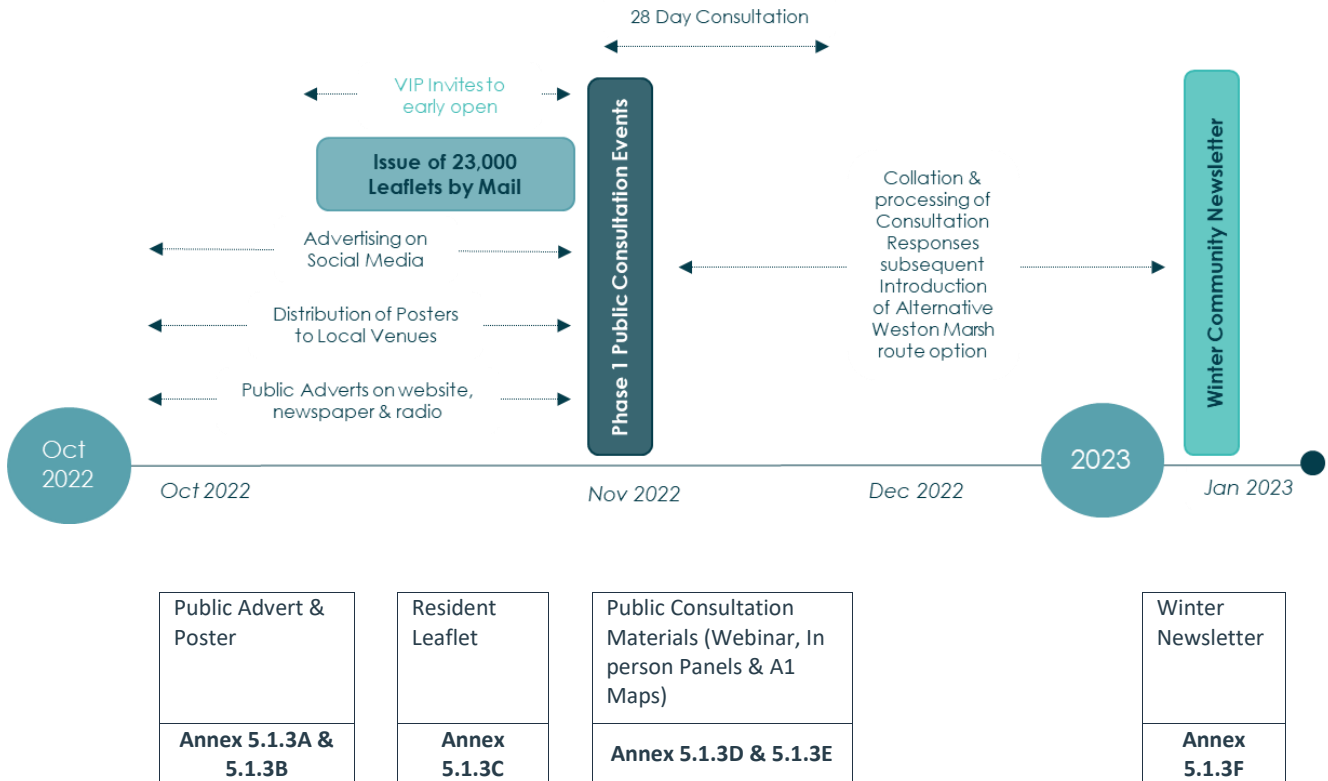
28 Day Consultation

VIP Invites to early open

Issue of 23,000 Leaflets by Mail

Advertising on Social Media

Distribution of Posters to Local Venues

Public Adverts on website, newspaper & radio

Phase 1 Public Consultation Events

Collation & processing of Consultation Responses subsequent Introduction of Alternative Weston Marsh route option

Winter Community Newsletter

Oct 2022

Oct 2022

Nov 2022

Dec 2022

2023

Jan 2023

Public Advert & Poster

Annex 5.1.3A & 5.1.3B

Resident Leaflet

Annex 5.1.3C

Public Consultation Materials (Webinar, In person Panels & A1 Maps)

Annex 5.1.3D & 5.1.3E

Winter Newsletter

Annex 5.1.3F